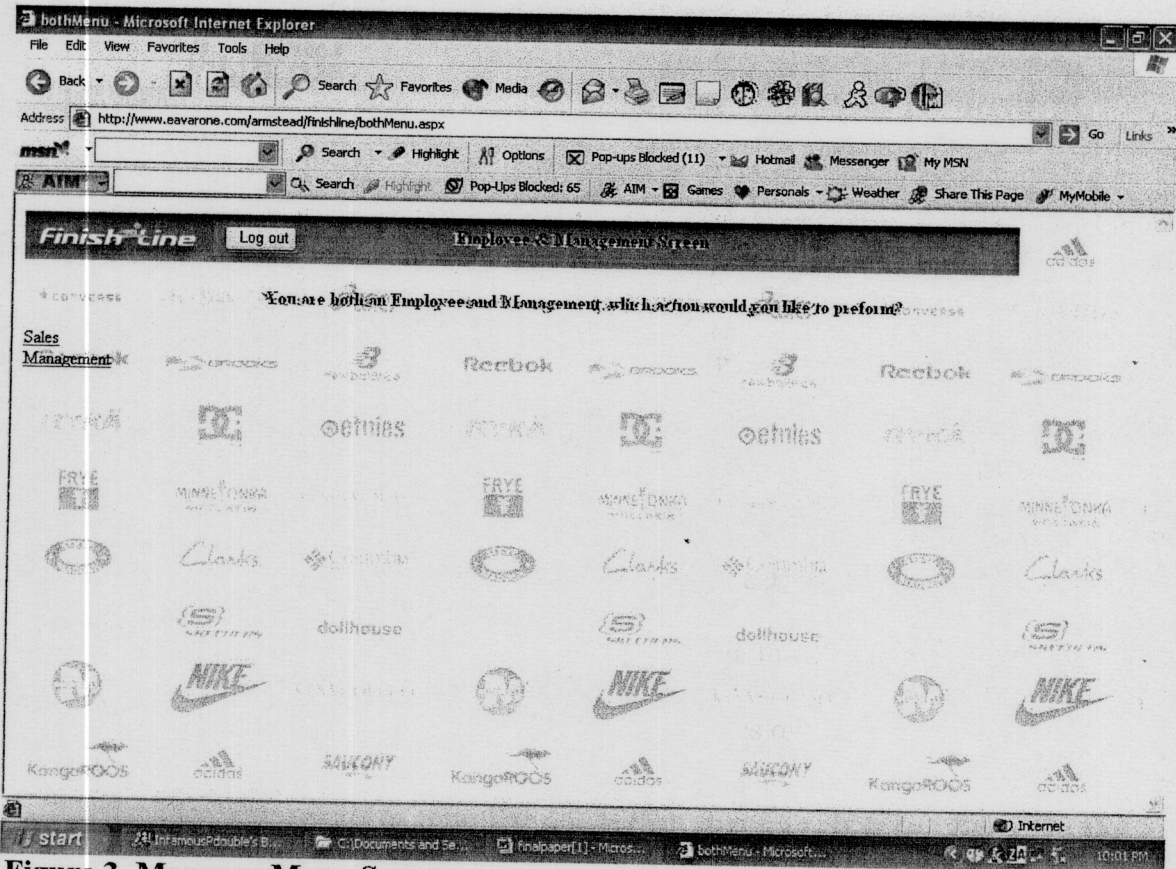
bothMenu - Microsoft Internet Explorer

File Edit View Favorites Tools Help

Back Search Favorites Media

Address http://www.eavarone.com/armstead/finishline/bothMenu.aspx Go Links

msn Search Highlight Options Pop-ups Blocked (11) Hotmail Messenger My MSN

AIM Search Highlight Pop-Ups Blocked: 65 AIM Games Personals Weather Share This Page MyMobile

Finish Line Log out Employee & Management Screen

You are both an Employee and Management, which action would you like to preform?

Sales
Management

converse brooks new balance Reebok brooks new balance Reebok brooks

DC etnies etnies DC DC

FRYE MINNETONKA FRYE MINNETONKA FRYE MINNETONKA

Clarks Clarks Clarks

SKECHERS dollhouse SKECHERS dollhouse SKECHERS

NIKE NIKE NIKE

KangaROOS adidas SAUCONY KangaROOS adidas SAUCONY KangaROOS adidas

Internet

start InfamousPdouble's B... C:\Documents and Se... finalpaper[1] - Micros... bothMenu - Microsoft... 10:01 PM

Figure 3. Manager Menu Screen